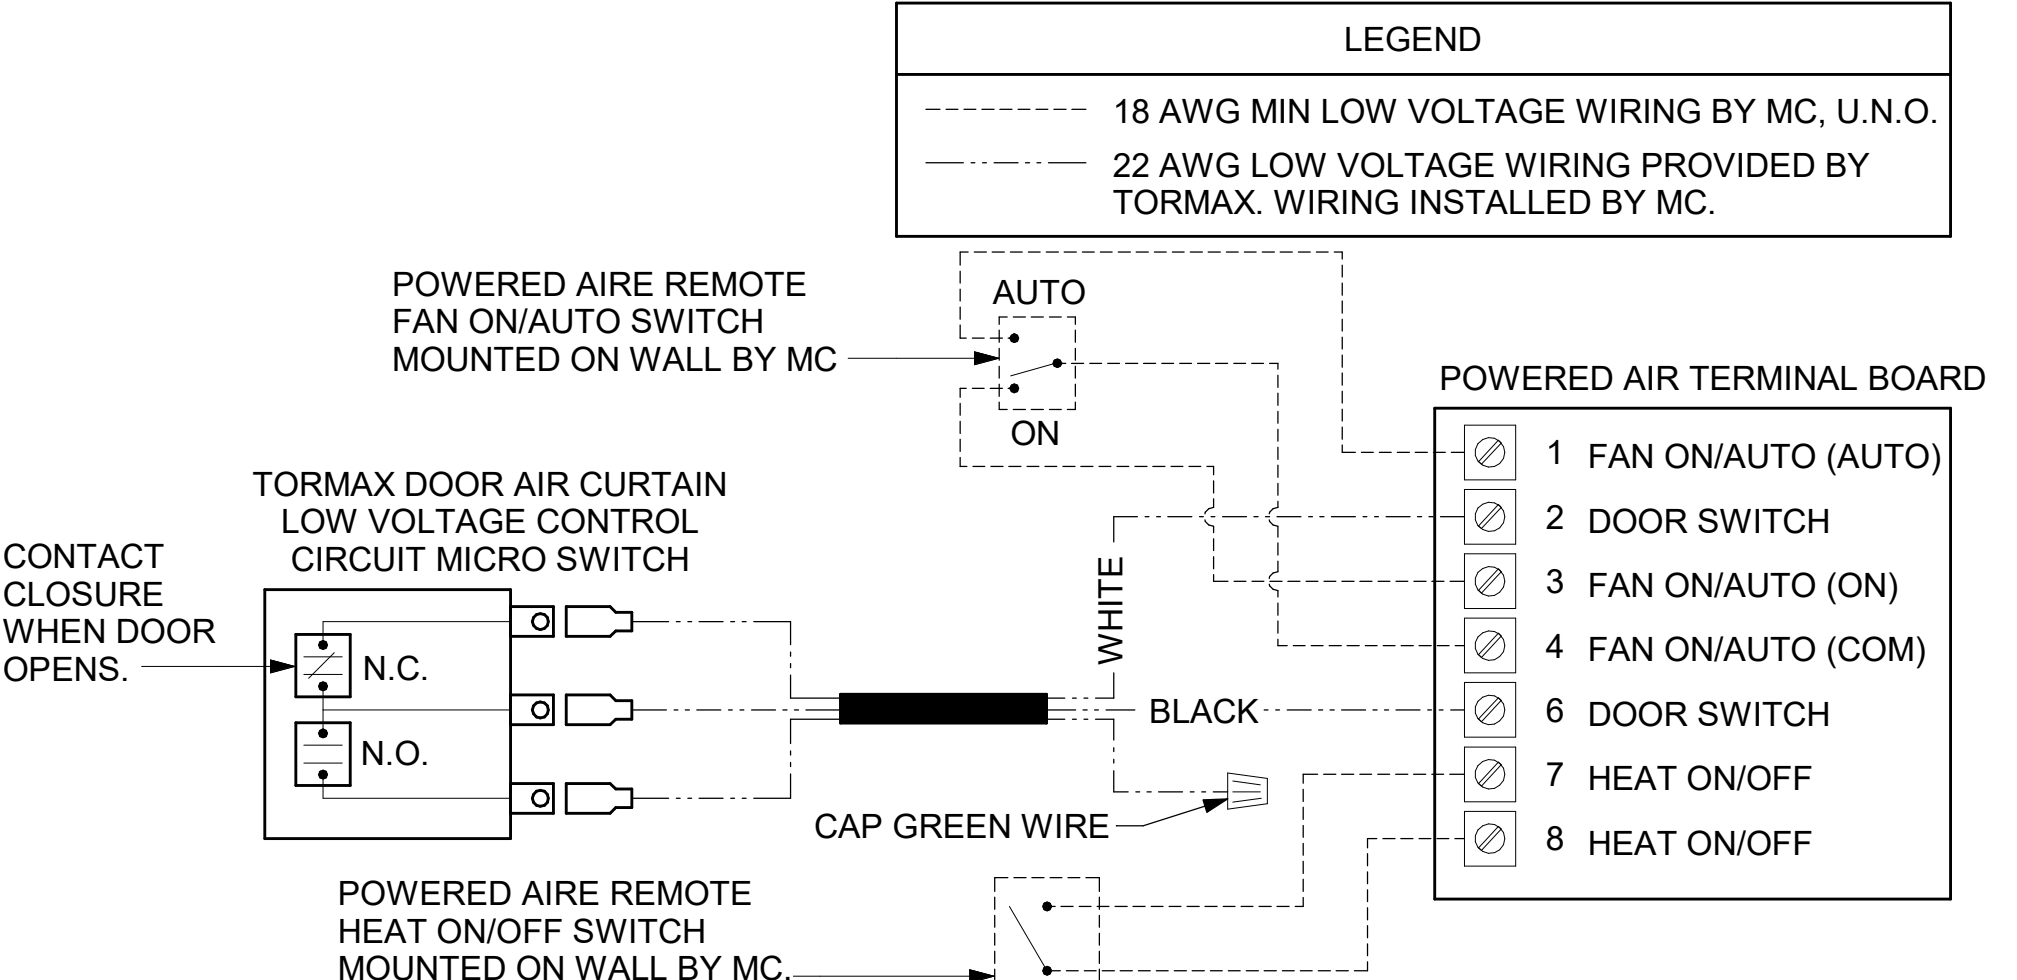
LEGEND

18 AWG MIN LOW VOLTAGE WIRING BY MC, U.N.O.

22 AWG LOW VOLTAGE WIRING PROVIDED BY TORMAX. WIRING INSTALLED BY MC.

POWERED AIRE REMOTE FAN ON/AUTO SWITCH MOUNTED ON WALL BY MC

AUTO

ON

POWERED AIR TERMINAL BOARD

| 1 | FAN ON/AUTO (AUTO) |
|---|---|
| 2 | DOOR SWITCH |
| 3 | FAN ON/AUTO (ON) |
| 4 | FAN ON/AUTO (COM) |
| 6 | DOOR SWITCH |
| 7 | HEAT ON/OFF |
| 8 | HEAT ON/OFF |

TORMAX DOOR AIR CURTAIN LOW VOLTAGE CONTROL CIRCUIT MICRO SWITCH

CONTACT CLOSURE WHEN DOOR OPENS.

N.C.

N.O.

WHITE

BLACK

CAP GREEN WIRE

POWERED AIRE REMOTE HEAT ON/OFF SWITCH MOUNTED ON WALL BY MC.